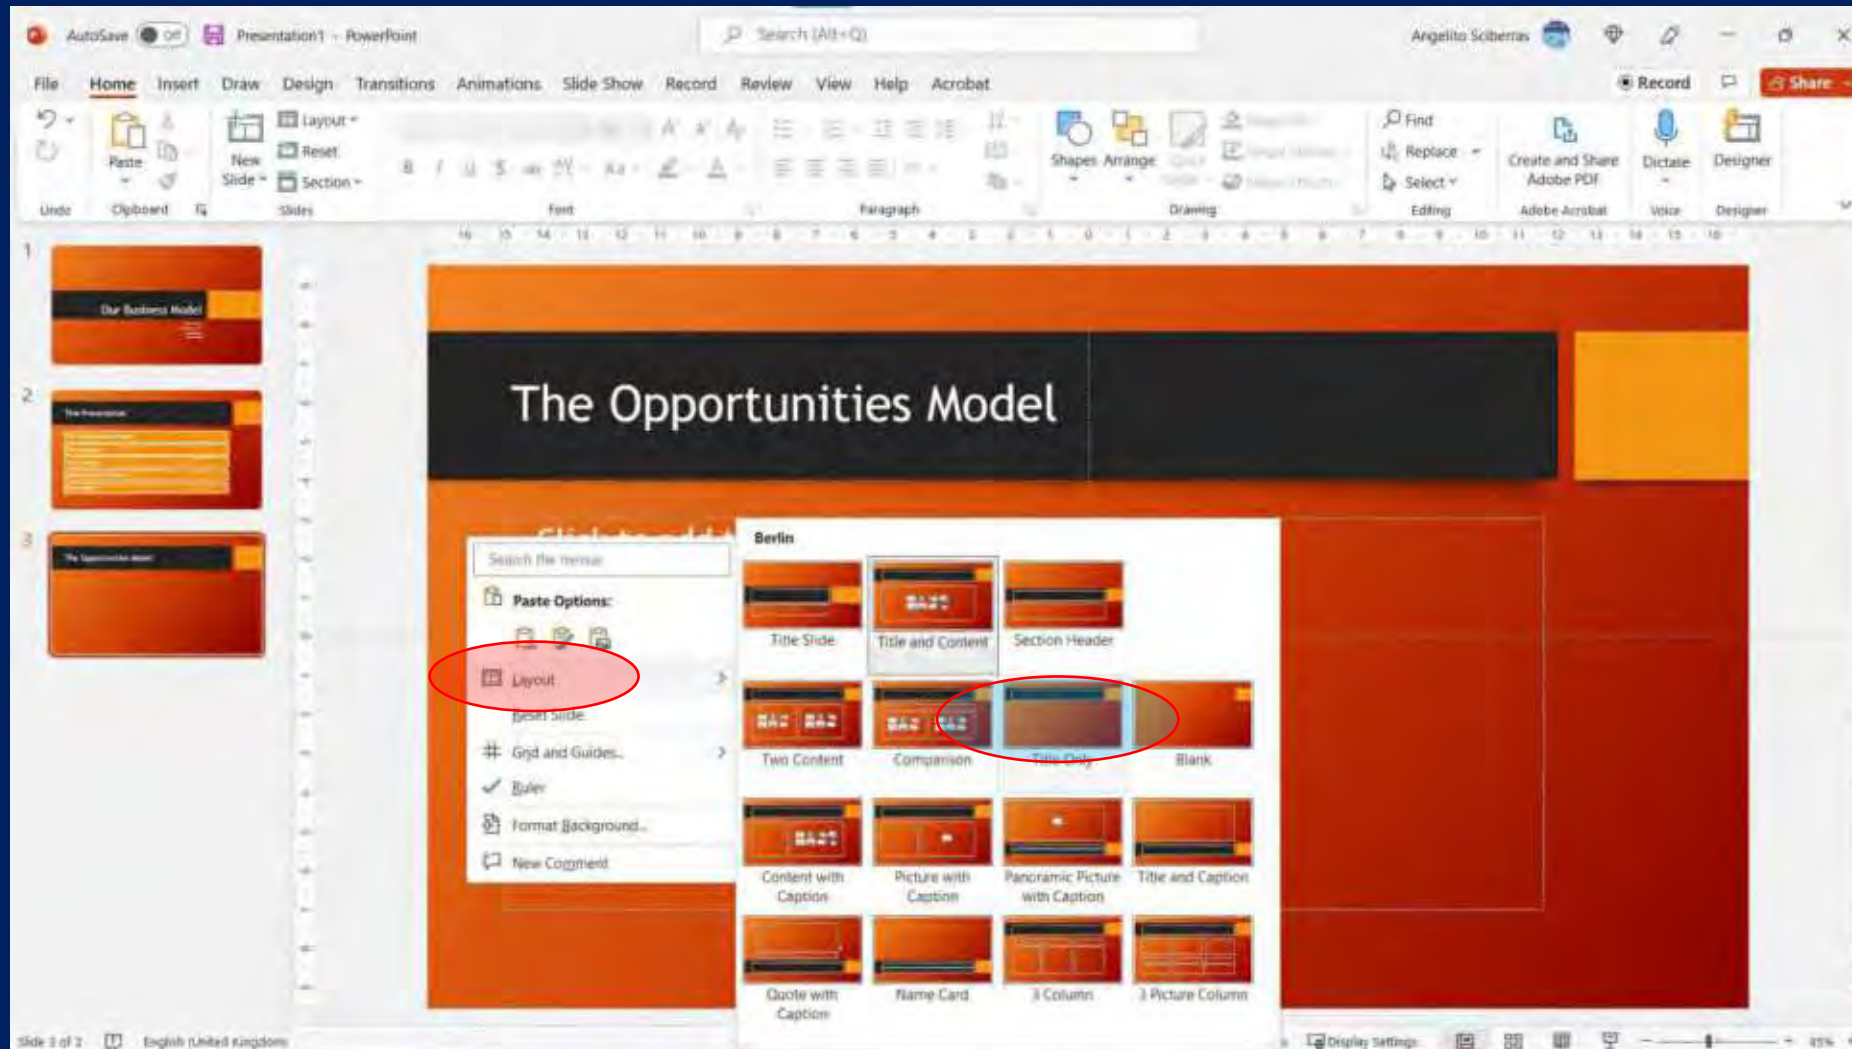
AutoSave Off Presentation1 - PowerPoint Search (Alt+Q) Angelito Sciberras

File Home Insert Draw Design Transitions Animations Slide Show Record Review View Help Acrobat Record Share

Undo Paste Clipboard New Slide Layout Reset Section Slides Font Paragraph Shapes Arrange Drawing Find Replace Select Editing Create and Share Adobe PDF Adobe Acrobat Dictate Voice Designer Designer

1 Our Business Model
2 The Presentation
3 The Opportunities Model

The Opportunities Model

Search the menus
Paste Options:
Layout
Reset Slide
Grid and Guides...
Ruler
Format Background...
New Comment

Berlin
Title Slide
Title and Content
Section Header
Two Content
Comparison
Title Only
Blank
Content with Caption
Picture with Caption
Panoramic Picture with Caption
Title and Caption
Quote with Caption
Name Card
3 Column
3 Picture Column

Slide 3 of 3 English (United Kingdom) Display Settings 85%